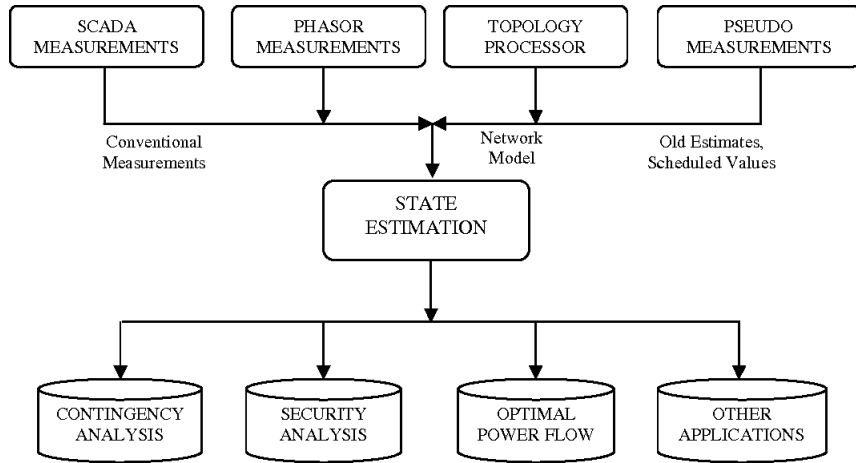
SCADA MEASUREMENTS

PHASOR MEASUREMENTS

TOPOLOGY PROCESSOR

PSEUDO MEASUREMENTS

Conventional Measurements

Network Model

Old Estimates, Scheduled Values

STATE ESTIMATION

CONTINGENCY ANALYSIS

SECURITY ANALYSIS

OPTIMAL POWER FLOW

OTHER APPLICATIONS